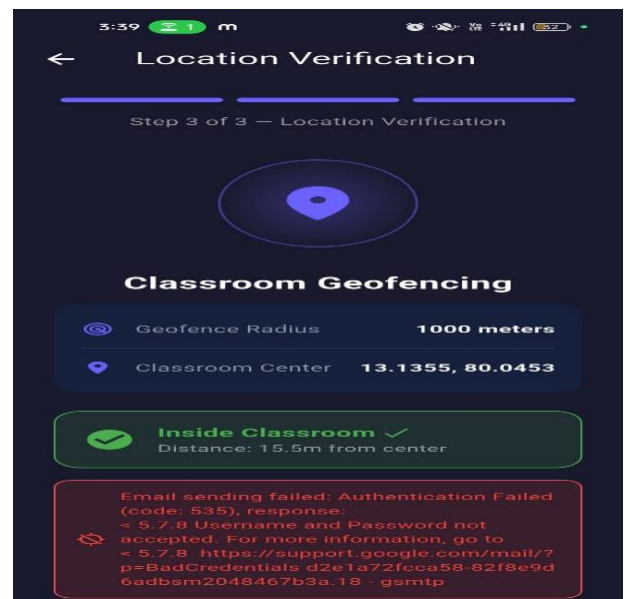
3:39 1 m

52

←  Location Verification

Step 3 of 3 — Location Verification

Classroom Geofencing

Geofence Radius  1000 meters

Classroom Center  13.1355, 80.0453

Inside Classroom ✓
Distance: 15.5m from center

Email sending failed: Authentication Failed (code: 535), response:
< 5.7.8 Username and Password not accepted. For more information, go to
< 5.7.8 https://support.google.com/mail/?p=BadCredentials d2e1a72fcca58-82f8e9d6adbsm2048467b3a.18 - gsmtp